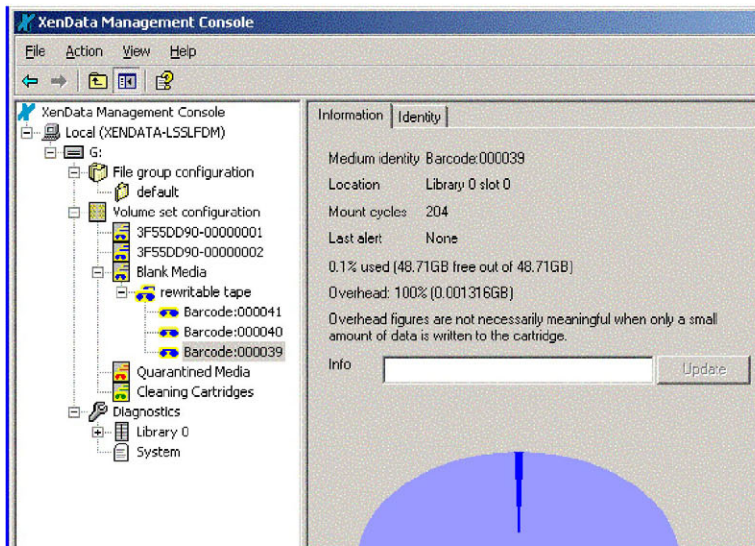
XenData Management Console

File Action View Help

XenData Management Console
Local (XENDATA-LSSLFDM)
G:
File group configuration
default
Volume set configuration
3F55DD90-00000001
3F55DD90-00000002
Blank Media
rewritable tape
Barcode:000041
Barcode:000040
Barcode:000039
Quarantined Media
Cleaning Cartridges
Diagnostics
Library 0
System

Information | Identity

Medium identity Barcode:000039
Location Library 0 slot 0
Mount cycles 204
Last alert None
0.1% used (48.71GB free out of 48.71GB)
Overhead: 100% (0.001316GB)
Overhead figures are not necessarily meaningful when only a small amount of data is written to the cartridge.
Info
Update